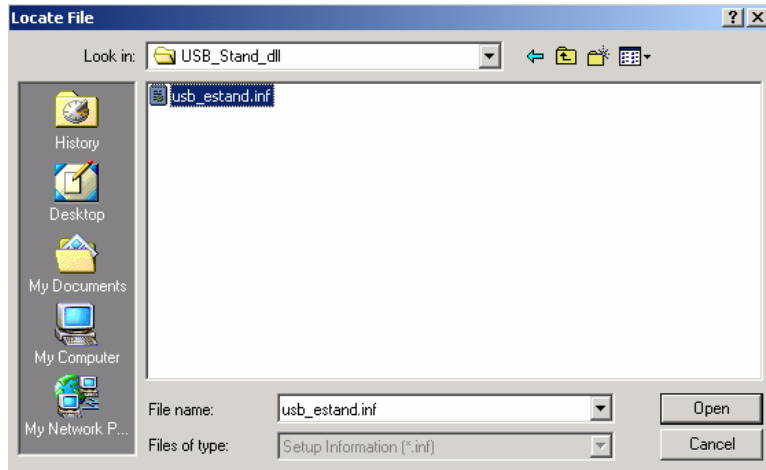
Locate File

?
X

Look in: USB_Stand_dll

History

Desktop

My Documents

My Computer

My Network P...

usb_estand.inf

File name: usb_estand.inf

Files of type: Setup Information (*.inf)

Open

Cancel